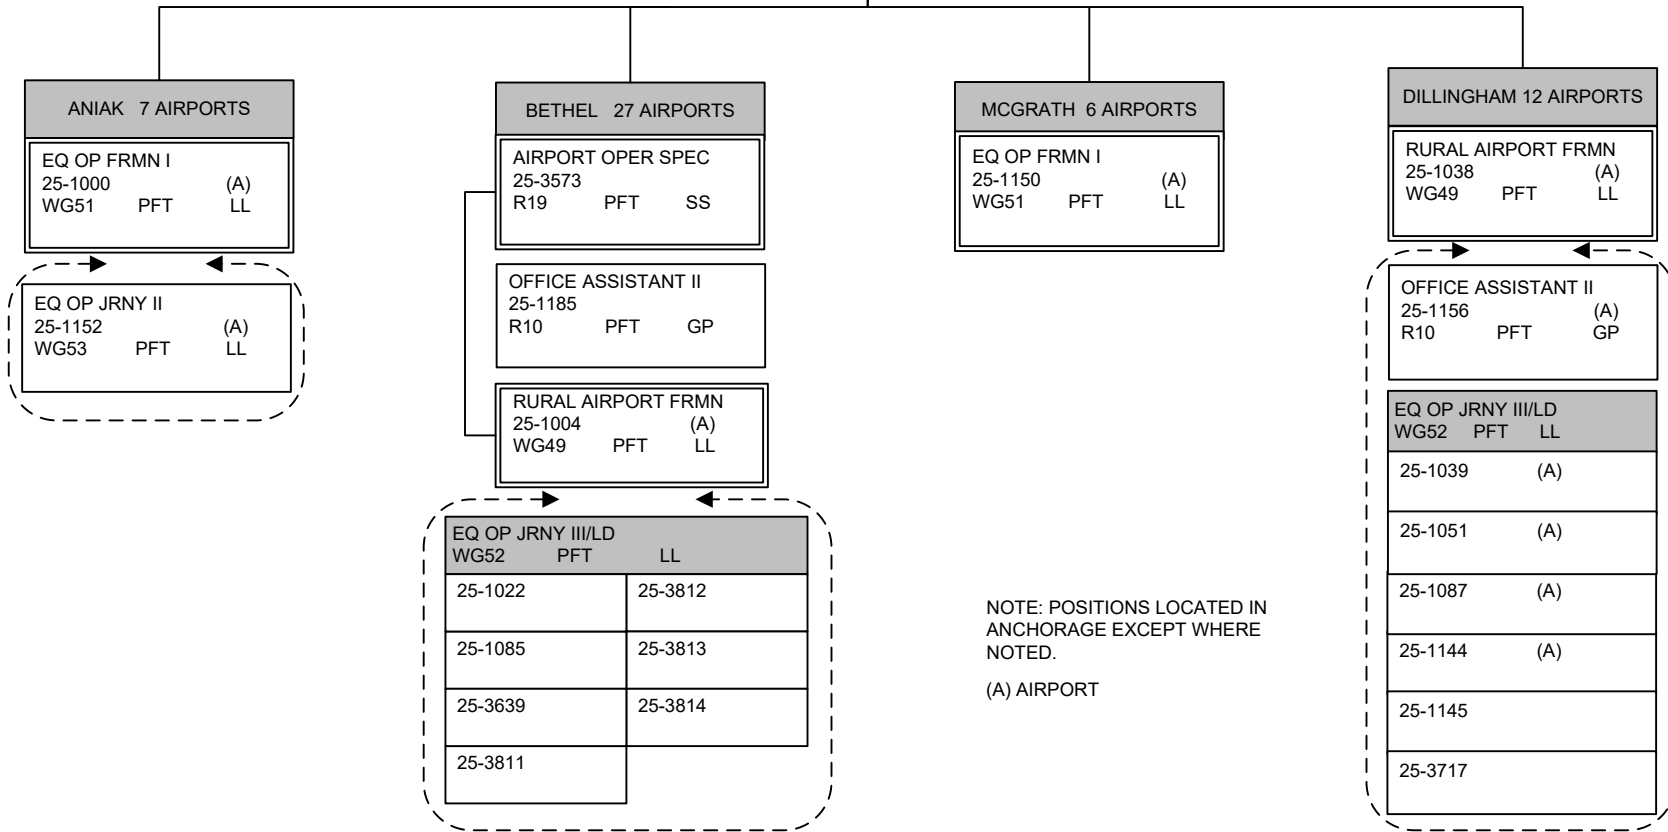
ANIAK 7 AIRPORTS

EQ OP FRMN I
25-1000 (A)
WG51 PFT LL

EQ OP JRNY II
25-1152 (A)
WG53 PFT LL

BETHEL 27 AIRPORTS

AIRPORT OPER SPEC
25-3573
R19 PFT SS

OFFICE ASSISTANT II
25-1185
R10 PFT GP

RURAL AIRPORT FRMN
25-1004 (A)
WG49 PFT LL

EQ OP JRNY III/LD
WG52 PFT LL

| 25-1022 | 25-3812 |
|---|---|
| 25-1085 | 25-3813 |
| 25-3639 | 25-3814 |
| 25-3811 | |

MCGRATH 6 AIRPORTS

EQ OP FRMN I
25-1150 (A)
WG51 PFT LL

NOTE: POSITIONS LOCATED IN ANCHORAGE EXCEPT WHERE NOTED.

(A) AIRPORT

DILLINGHAM 12 AIRPORTS

RURAL AIRPORT FRMN
25-1038 (A)
WG49 PFT LL

OFFICE ASSISTANT II
25-1156 (A)
R10 PFT GP

EQ OP JRNY III/LD
WG52 PFT LL

| 25-1039 | (A) |
|---|---|
| 25-1051 | (A) |
| 25-1087 | (A) |
| 25-1144 | (A) |
| 25-1145 | |
| 25-3717 | |